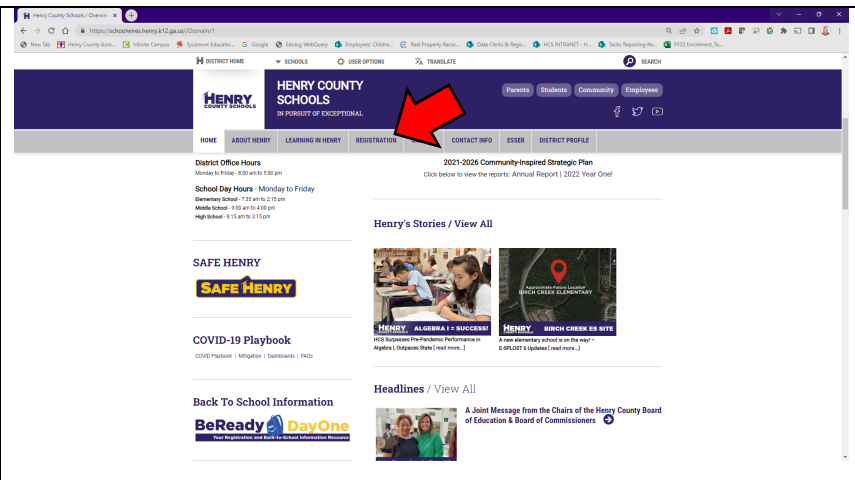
Henry County Schools / Overvie ×

https://schoolwires.henry.k12.ga.us//Domain/1

New Tab | Henry County Asse... | Infinite Campus | Sycamore Educatio... | Google | Edulog WebQuery | Employees' Childre... | Real Property Recor... | Data Clerks & Regis... | HCS INTRANET - H... | Tactic Reporting Re... | FY23 Enrollment_Te...

DISTRICT HOME | SCHOOLS | USER OPTIONS | TRANSLATE | SEARCH

HENRY COUNTY SCHOOLS

HENRY COUNTY SCHOOLS
IN PURSUIT OF EXCEPTIONAL

Parents | Students | Community | Employees

HOME | ABOUT HENRY | LEARNING IN HENRY | REGISTRATION | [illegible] | CONTACT INFO | ESSER | DISTRICT PROFILE

District Office Hours
Monday to Friday - 8:00 am to 5:00 pm

School Day Hours - Monday to Friday
Elementary School - 7:35 am to 2:15 pm
Middle School - 9:00 am to 4:00 pm
High School - 8:15 am to 3:15 pm

2021-2026 Community-Inspired Strategic Plan
Click below to view the reports: Annual Report | 2022 Year One!

Henry's Stories / View All

SAFE HENRY

SAFE HENRY

HENRY ALGEBRA I = SUCCESS!
HCS Surpasses Pre-Pandemic Performance in Algebra I, Outpaces State [ read more...]

Approximate Future Location
BIRCH CREEK ELEMENTARY
HENRY BIRCH CREEK ES SITE
A new elementary school is on the way! – E-SPLOST 6 Updates [ read more...]

COVID-19 Playbook
COVID Playbook | Mitigation | Dashboards | FAQs

Headlines / View All

Back To School Information

BeReady DayOne
Your Registration and Back-to-School Information Resource

A Joint Message from the Chairs of the Henry County Board of Education & Board of Commissioners